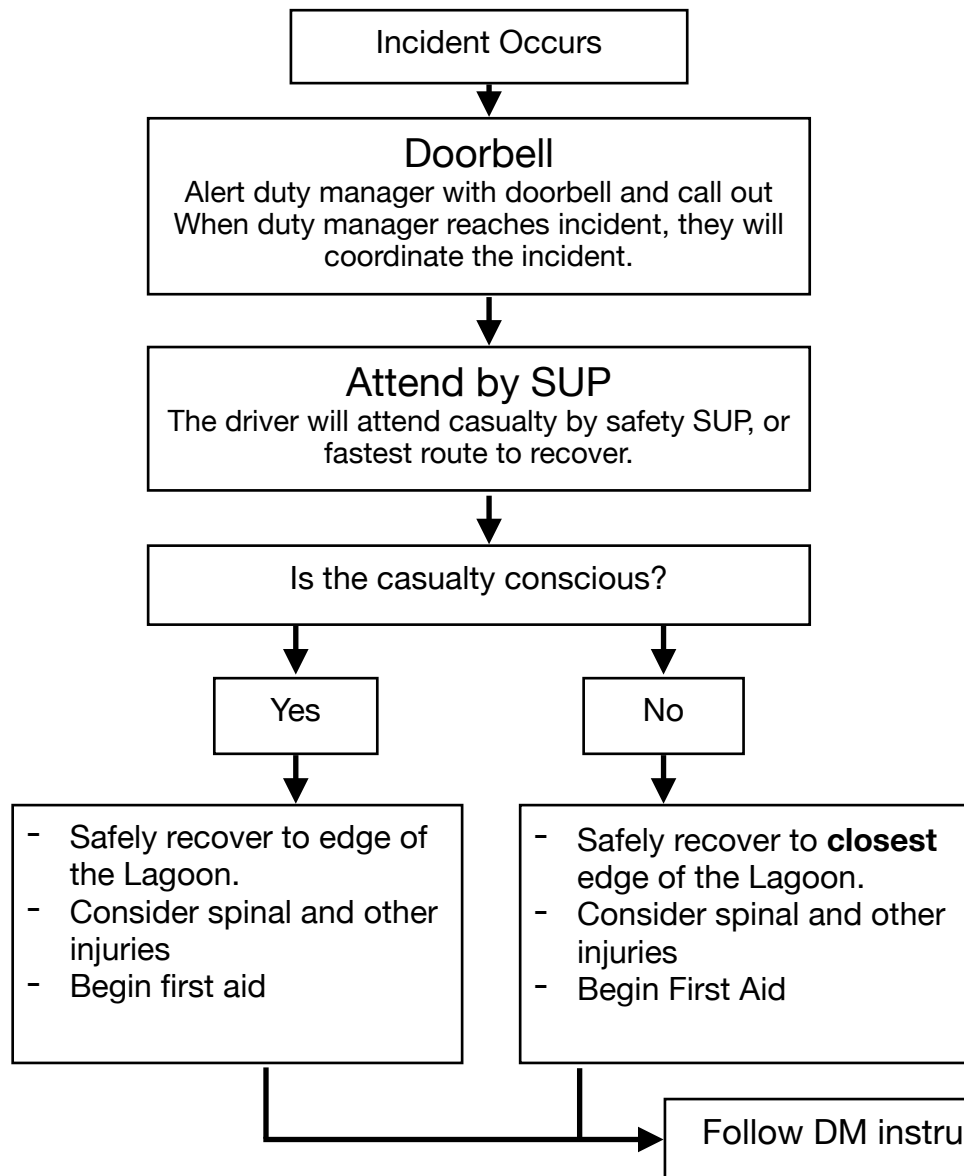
Incident Occurs

Doorbell

Alert duty manager with doorbell and call out When duty manager reaches incident, they will coordinate the incident.

Attend by SUP

The driver will attend casualty by safety SUP, or fastest route to recover.

Is the casualty conscious?

Yes

No

- Safely recover to edge of the Lagoon.
- Consider spinal and other injuries
- Begin first aid

- Safely recover to **closest** edge of the Lagoon.
- Consider spinal and other injuries
- Begin First Aid

Follow DM instru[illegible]